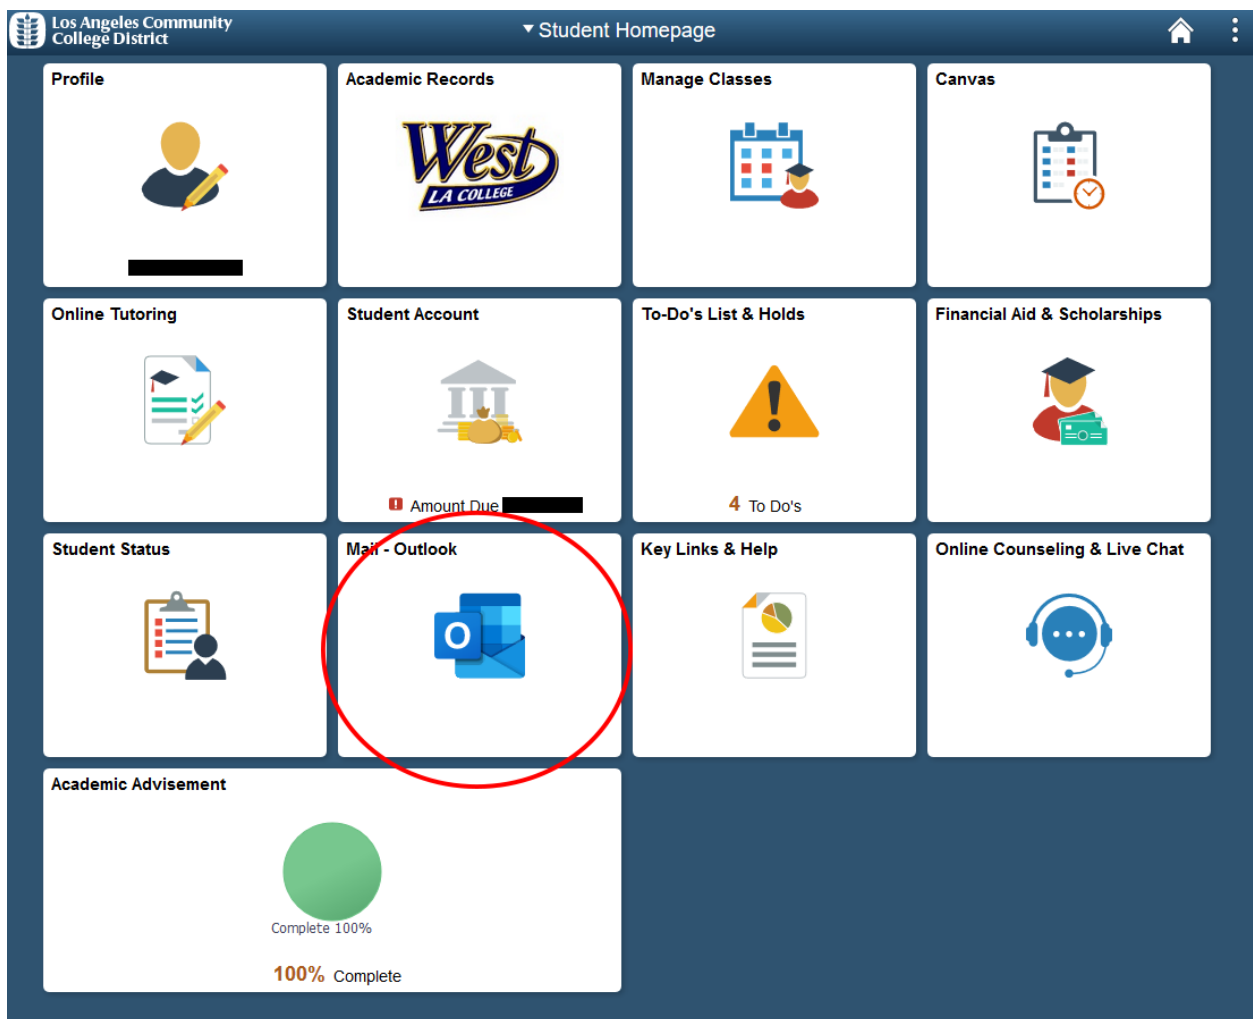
Los Angeles Community College District

Student Homepage

Profile

Academic Records

West LA COLLEGE

Manage Classes

Canvas

Online Tutoring

Student Account

Amount Due

To-Do's List & Holds

4 To Do's

Financial Aid & Scholarships

Student Status

Mail - Outlook

O

Key Links & Help

Online Counseling & Live Chat

Academic Advisement

Complete 100%

100% Complete